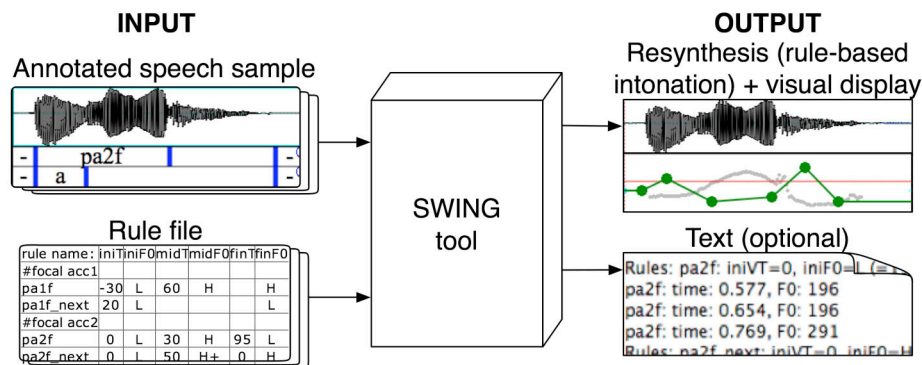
INPUT

Annotated speech sample

- pa2f
- a

Rule file

| rule name: | iniT | iniF0 | midT | midF0 | finT | finF0 |
|---|---|---|---|---|---|---|
| #focal acc1 | | | | | | |
| pa1f | -30 | L | 60 | H | | H |
| pa1f_next | 20 | L | | | | L |
| #focal acc2 | | | | | | |
| pa2f | 0 | L | 30 | H | 95 | L |
| pa2f_next | 0 | L | 50 | H+ | 0 | H |

SWING tool

OUTPUT

Resynthesis (rule-based intonation) + visual display

Text (optional)

Rules: pa2f: iniVT=0, iniF0=L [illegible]
pa2f: time: 0.577, F0: 196
pa2f: time: 0.654, F0: 196
pa2f: time: 0.769, F0: 291
Rules: pa2f_next: iniVT=0, iniF0=H